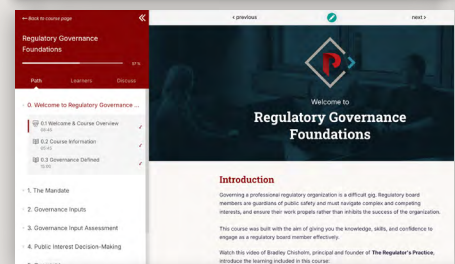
← Back to course page
«
Regulatory Governance Foundations
97%
Path
Learners
Discuss
0. Welcome to Regulatory Governance ...
0.1 Welcome & Course Overview
00:45
✓
0.2 Course Information
00:45
✓
0.3 Governance Defined
00:45
✓
1. The Mandate
2. Governance Inputs
3. Governance Input Assessment
4. Public Interest Decision-Making
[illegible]

< previous
next >
Welcome to
Regulatory Governance Foundations

Introduction

Governing a professional regulatory organization is a difficult gig. Regulatory board members are guardians of public safety and must navigate complex and competing interests, and ensure their work propels rather than inhibits the success of the organization.

This course was built with the aim of giving you the knowledge, skills, and confidence to engage as a regulatory board member effectively.

Watch this video of Bradley Chisholm, principal and founder of The Regulator's Practice, introduce the learning included in this course: